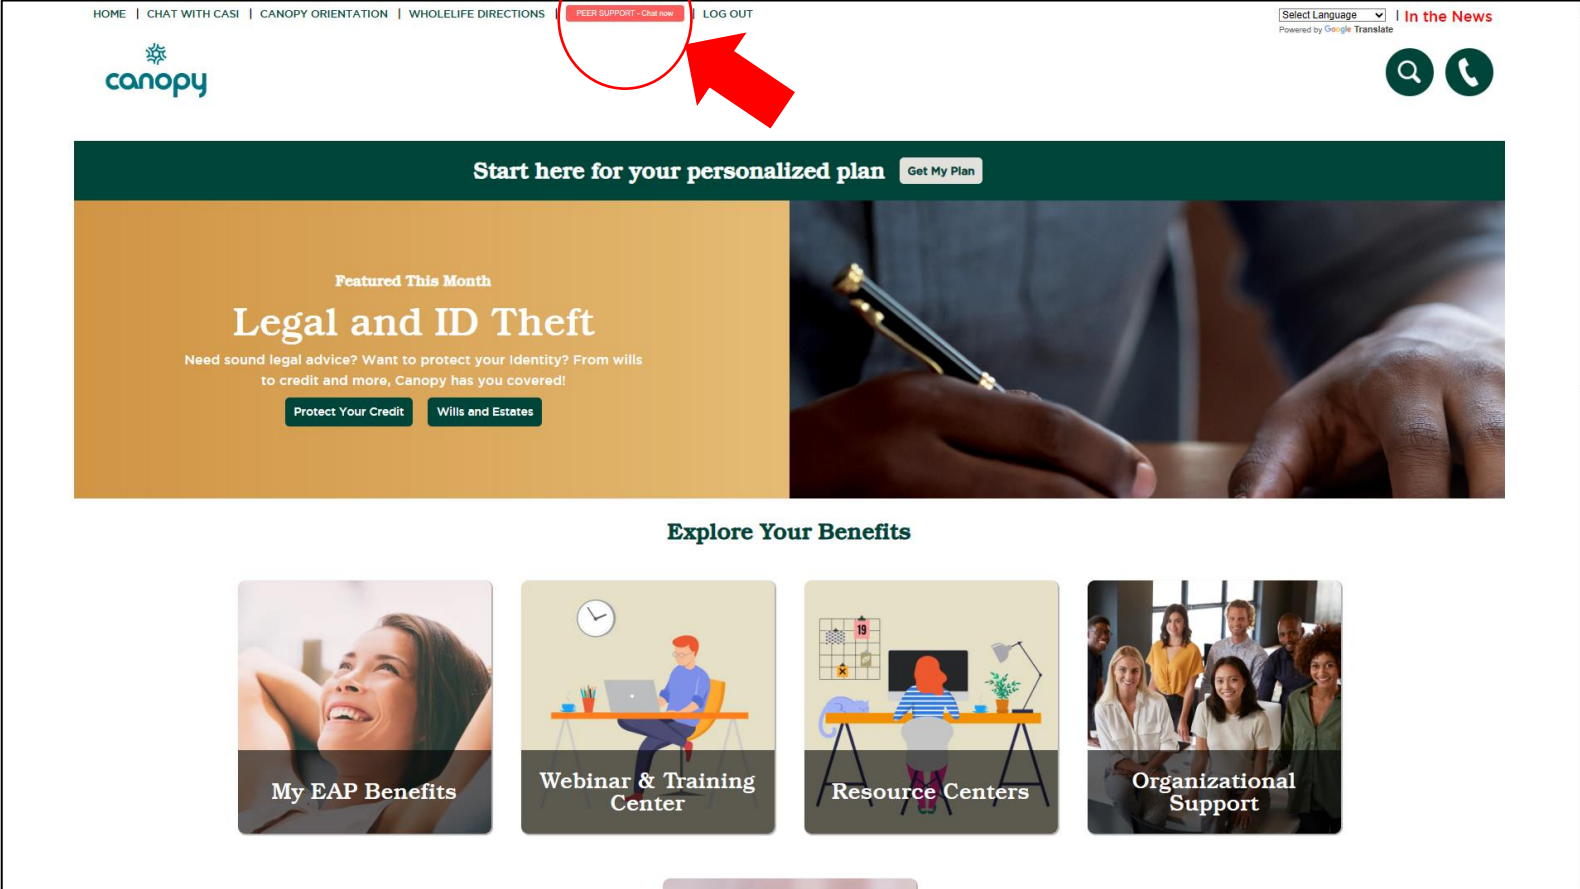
HOME | CHAT WITH CASI | CANOPY ORIENTATION | WHOLELIFE DIRECTIONS | PEER SUPPORT - Chat now | LOG OUT

Select Language | In the News
Powered by Google Translate

canopy

Start here for your personalized plan Get My Plan

Featured This Month

Legal and ID Theft

Need sound legal advice? Want to protect your identity? From wills to credit and more, Canopy has you covered!

Protect Your Credit Wills and Estates

Explore Your Benefits

My EAP Benefits

Webinar & Training Center

19

Resource Centers

Organizational Support